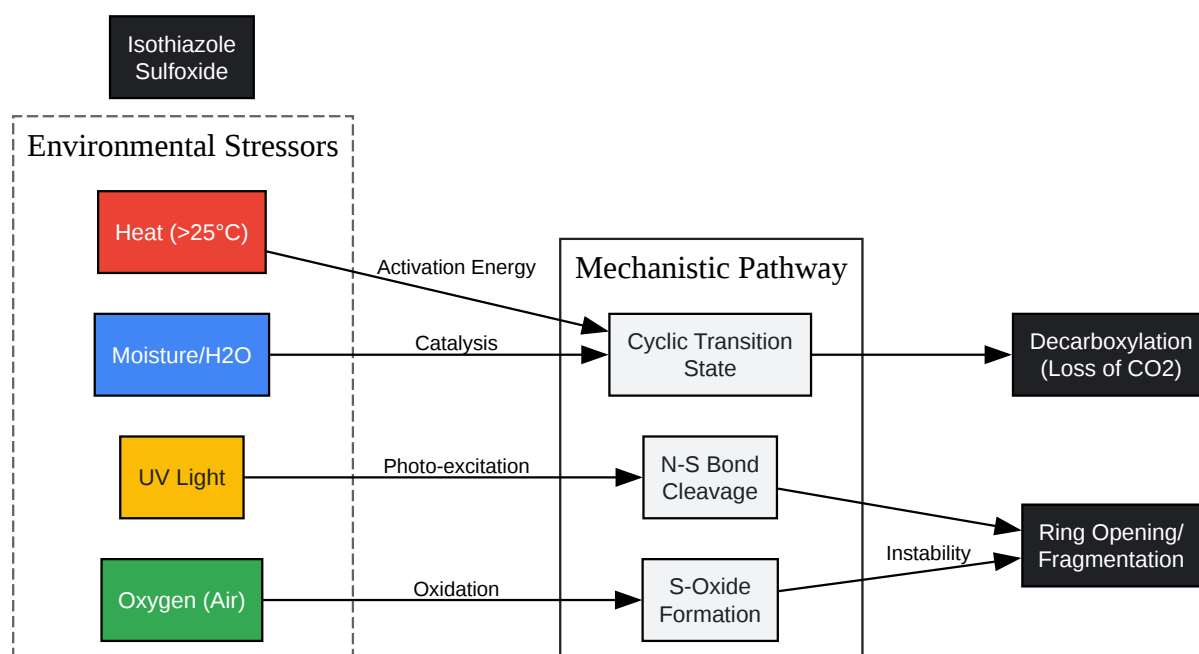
Isothiazole Sulfoxide

Environmental Stressors

Heat (>25°C)

Moisture/H2O

UV Light

Oxygen (Air)

Activation Energy

Catalysis

Photo-excitation

Oxidation

Mechanistic Pathway

Cyclic Transition State

N-S Bond Cleavage

S-Oxide Formation

Decarboxylation (Loss of CO2)

Instability

Ring Opening/ Fragmentation